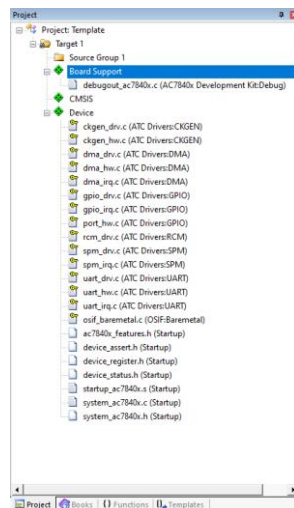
Project

Project: Template
Target 1
Source Group 1
Board Support
debugout_ac7840x.c (AC7840x Development Kit:Debug)
CMSIS
Device
ckgen_drv.c (ATC Drivers:CKGEN)
ckgen_hw.c (ATC Drivers:CKGEN)
dma_drv.c (ATC Drivers:DMA)
dma_hw.c (ATC Drivers:DMA)
dma_irq.c (ATC Drivers:DMA)
gpio_drv.c (ATC Drivers:GPIO)
gpio_irq.c (ATC Drivers:GPIO)
port_hw.c (ATC Drivers:GPIO)
rcm_drv.c (ATC Drivers:RCM)
spm_drv.c (ATC Drivers:SPM)
spm_irq.c (ATC Drivers:SPM)
uart_drv.c (ATC Drivers:UART)
uart_hw.c (ATC Drivers:UART)
uart_irq.c (ATC Drivers:UART)
osif_baremetal.c (OSIF:Baremetal)
ac7840x_features.h (Startup)
device_assert.h (Startup)
device_register.h (Startup)
device_status.h (Startup)
startup_ac7840x.s (Startup)
system_ac7840x.c (Startup)
system_ac7840x.h (Startup)

Project | Books | {} Functions | 0→ Templates